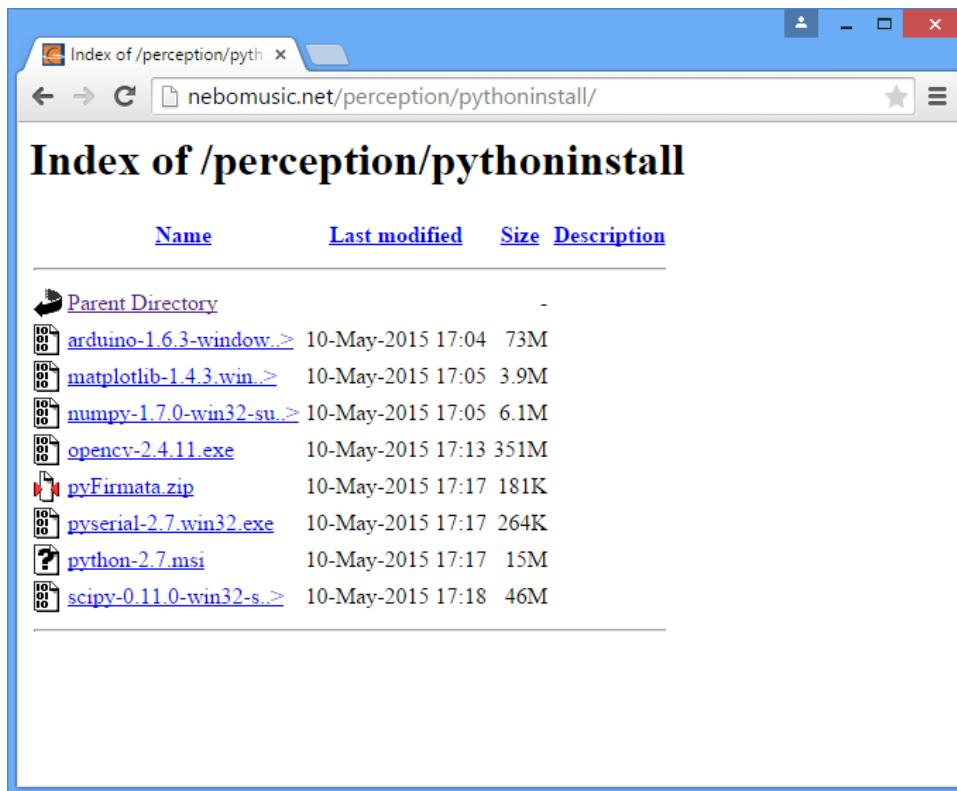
Index of /perception/pyth ×

nebomusic.net/perception/pythoninstall/

# Index of /perception/pythoninstall

| Name | Last modified | Size | Description |
|---|---|---|---|
| Parent Directory | | - | |
| arduino-1.6.3-window..> | 10-May-2015 17:04 | 73M | |
| matplotlib-1.4.3.win..> | 10-May-2015 17:05 | 3.9M | |
| numpy-1.7.0-win32-su..> | 10-May-2015 17:05 | 6.1M | |
| opencv-2.4.11.exe | 10-May-2015 17:13 | 351M | |
| pyFirmata.zip | 10-May-2015 17:17 | 181K | |
| pyserial-2.7.win32.exe | 10-May-2015 17:17 | 264K | |
| python-2.7.msi | 10-May-2015 17:17 | 15M | |
| scipy-0.11.0-win32-s..> | 10-May-2015 17:18 | 46M | |